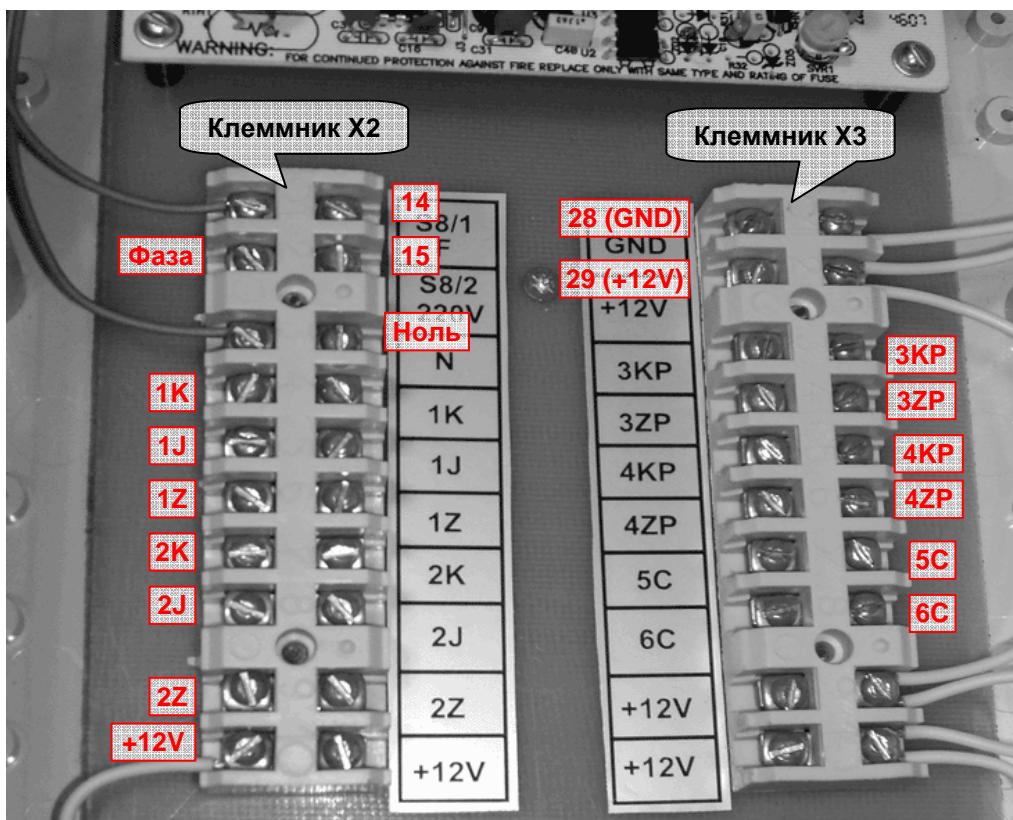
WARNING:
FOR CONTINUED PROTECTION AGAINST FIRE REPLACE ONLY WITH SAME TYPE AND RATING OF FUSE

Клеммник X2

Клеммник X3

14
Фаза
15
Ноль
1K
1J
1Z
2K
2J
2Z
+12V

S8/1
F
S8/2
220V
N
1K
1J
1Z
2K
2J
2Z
+12V

28 (GND)
29 (+12V)

GND
+12V
3KP
3ZP
4KP
4ZP
5C
6C
+12V
+12V

3KP
3ZP
4KP
4ZP
5C
6C